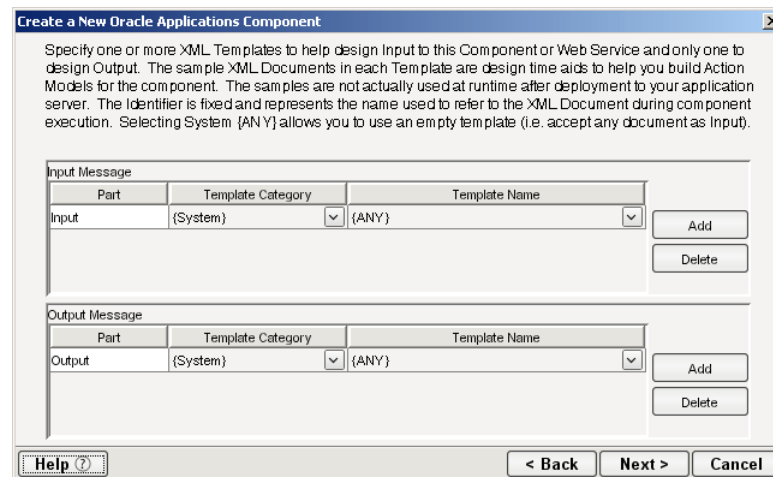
Create a New Oracle Applications Component

Specify one or more XML Templates to help design Input to this Component or Web Service and only one to design Output. The sample XML Documents in each Template are design time aids to help you build Action Models for the component. The samples are not actually used at runtime after deployment to your application server. The Identifier is fixed and represents the name used to refer to the XML Document during component execution. Selecting System {ANY} allows you to use an empty template (i.e. accept any document as Input).

Input Message

| Part | Template Category | Template Name |
|---|---|---|
| Input | {System} | {ANY} |

Add

Delete

Output Message

| Part | Template Category | Template Name |
|---|---|---|
| Output | {System} | {ANY} |

Add

Delete

Help

< Back

Next >

Cancel